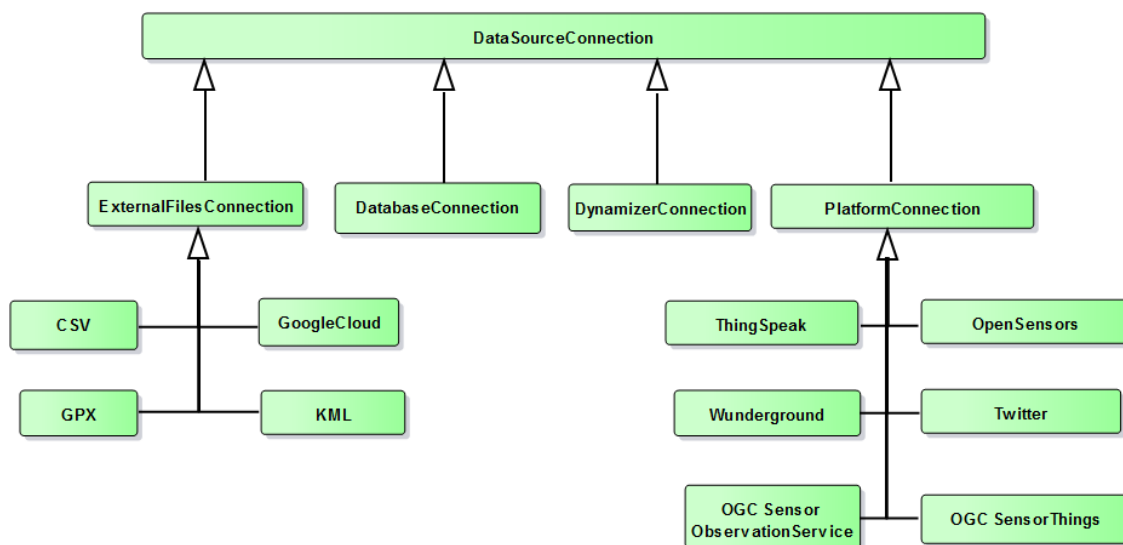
DataSourceConnection

ExternalFilesConnection

DatabaseConnection

DynamizerConnection

PlatformConnection

CSV

GoogleCloud

GPX

KML

ThingSpeak

OpenSensors

Wunderground

Twitter

OGC Sensor ObservationService

OGC SensorThings